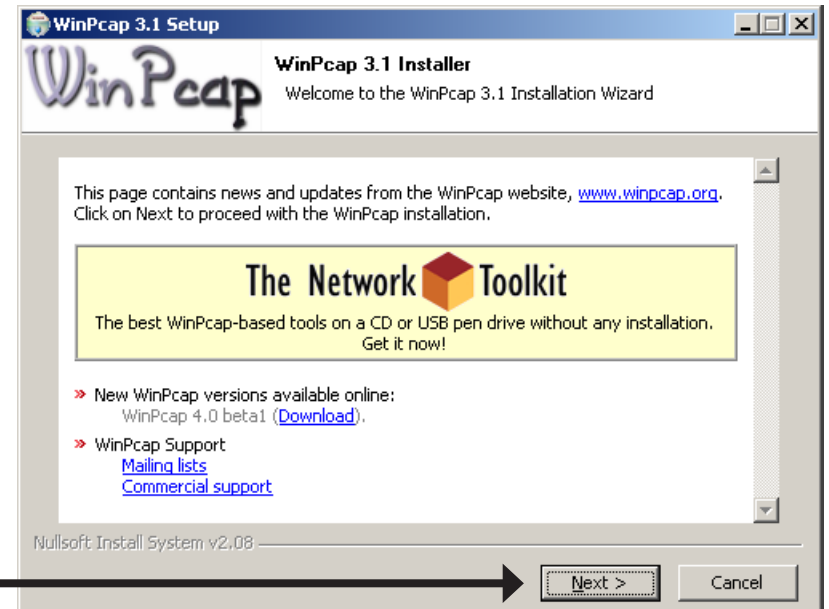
WinPcap 3.1 Setup

WinPcap

WinPcap 3.1 Installer
Welcome to the WinPcap 3.1 Installation Wizard

This page contains news and updates from the WinPcap website, www.winpcap.org. Click on Next to proceed with the WinPcap installation.

The Network Toolkit
The best WinPcap-based tools on a CD or USB pen drive without any installation. Get it now!

» New WinPcap versions available online:
WinPcap 4.0 beta1 (Download).

» WinPcap Support
Mailing lists
Commercial support

Nullsoft Install System v2.08

Next >
Cancel